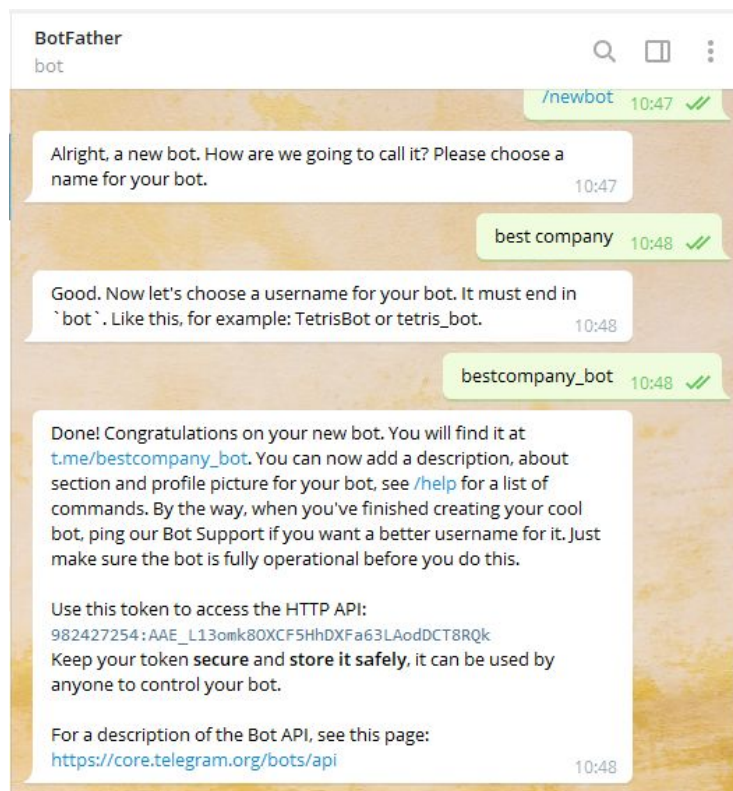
BotFather
bot

/newbot 10:47

Alright, a new bot. How are we going to call it? Please choose a name for your bot. 10:47

best company 10:48

Good. Now let's choose a username for your bot. It must end in `bot`. Like this, for example: TetrisBot or tetris_bot. 10:48

bestcompany_bot 10:48

Done! Congratulations on your new bot. You will find it at t.me/bestcompany_bot. You can now add a description, about section and profile picture for your bot, see /help for a list of commands. By the way, when you've finished creating your cool bot, ping our Bot Support if you want a better username for it. Just make sure the bot is fully operational before you do this.

Use this token to access the HTTP API:
982427254:AAE_L13omk8OXCF5HhDXFa63LAodDCT8RQk
Keep your token **secure** and **store it safely**, it can be used by anyone to control your bot.

For a description of the Bot API, see this page:
https://core.telegram.org/bots/api 10:48